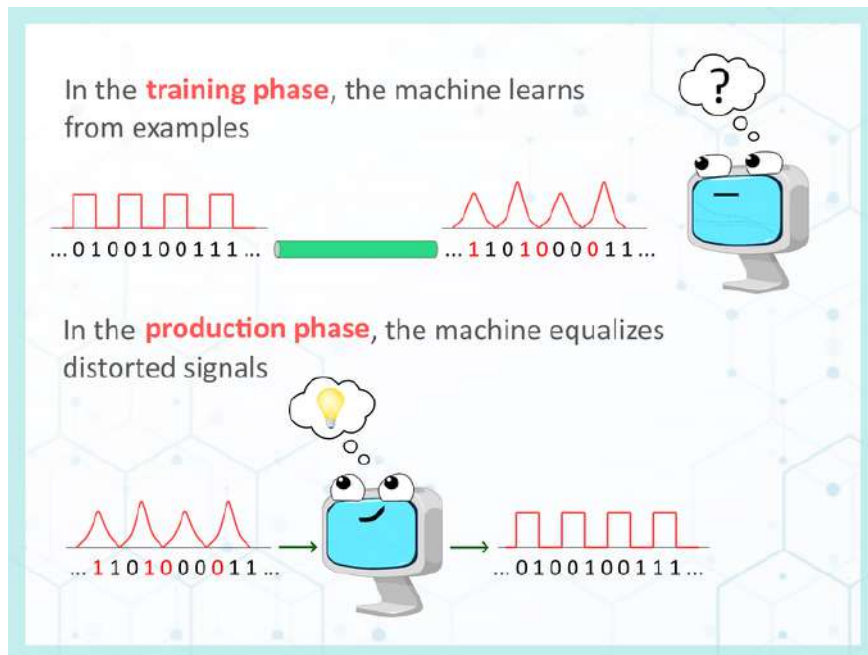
In the **training phase**, the machine learns from examples

?

...0100100111...

...1101000011...

In the **production phase**, the machine equalizes distorted signals

...1101000011...

...0100100111...